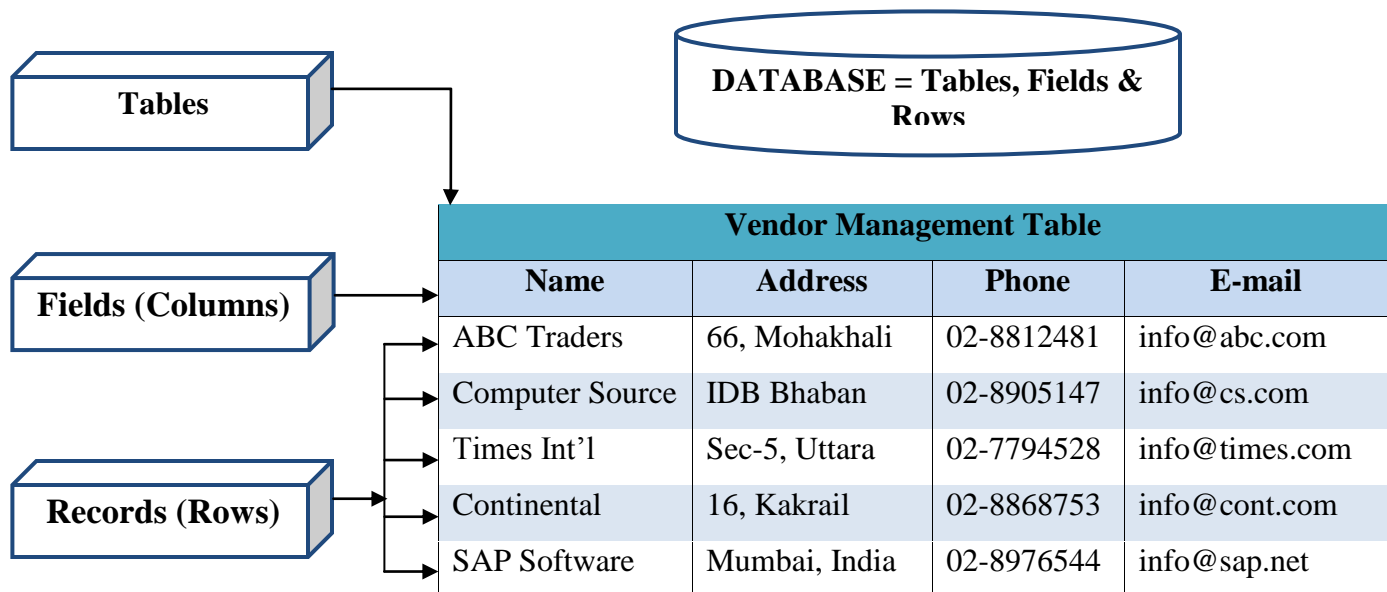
Tables

DATABASE = Tables, Fields & Rows

Fields (Columns)

Records (Rows)

| Vendor Management Table | | | |
|---|---|---|---|
| Name | Address | Phone | E-mail |
| ABC Traders | 66, Mohakhali | 02-8812481 | info@abc.com |
| Computer Source | IDB Bhaban | 02-8905147 | info@cs.com |
| Times Int’l | Sec-5, Uttara | 02-7794528 | info@times.com |
| Continental | 16, Kakrail | 02-8868753 | info@cont.com |
| SAP Software | Mumbai, India | 02-8976544 | info@sap.net |